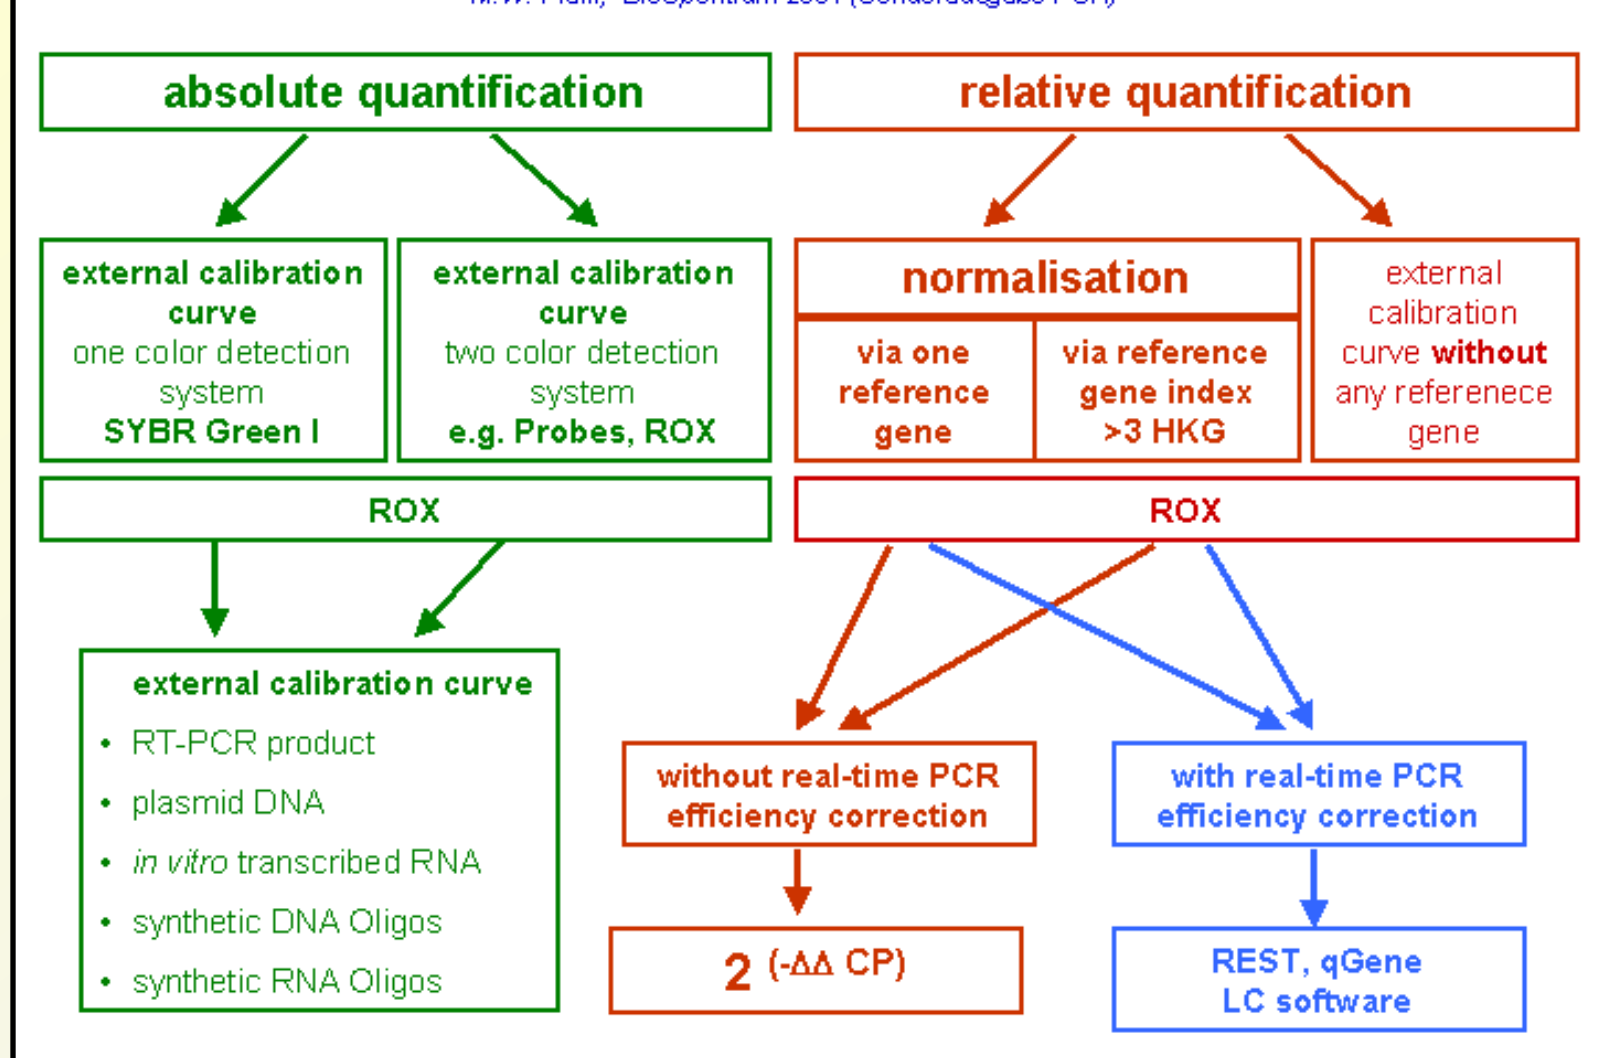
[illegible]

absolute quantification

relative quantification

external calibration curve
one color detection system
SYBR Green I

external calibration curve
two color detection system
e.g. Probes, ROX

normalisation

via one reference gene

via reference gene index >3 HKG

external calibration curve without any referenece gene

ROX

ROX

external calibration curve
• RT-PCR product
• plasmid DNA
• *in vitro* transcribed RNA
• synthetic DNA Oligos
• synthetic RNA Oligos

without real-time PCR efficiency correction

with real-time PCR efficiency correction

$2^{(-\Delta\Delta\ CP)}$

REST, qGene
LC software